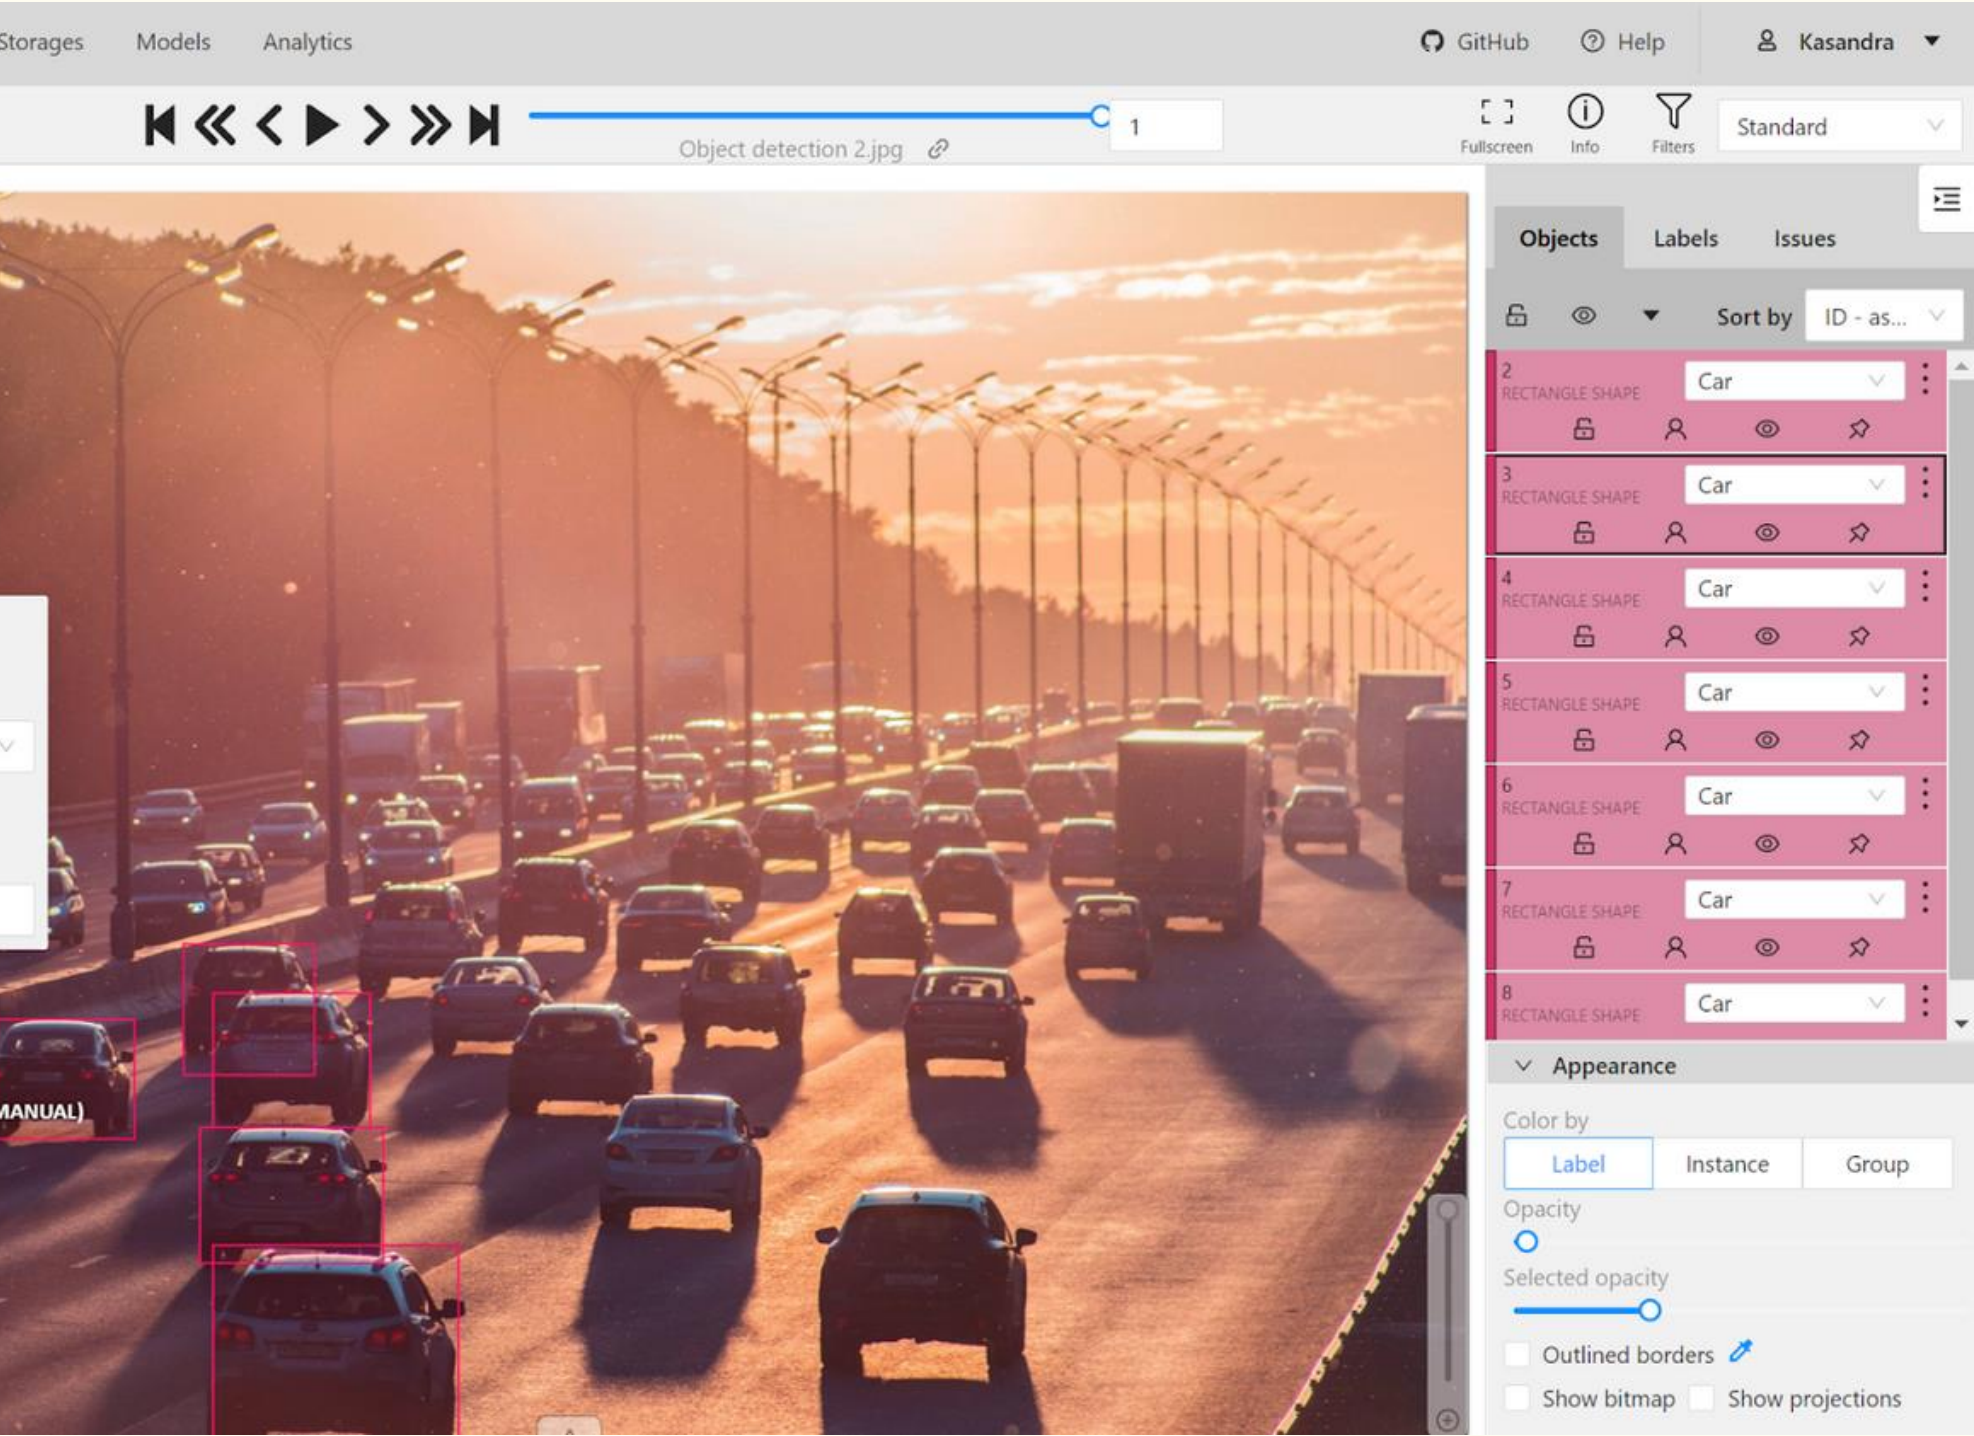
Storages Models Analytics GitHub Help Kasandra

1

Object detection 2.jpg

Fullscreen Info Filters Standard

Objects Labels Issues

Sort by ID - as...

2 RECTANGLE SHAPE Car

3 RECTANGLE SHAPE Car

4 RECTANGLE SHAPE Car

5 RECTANGLE SHAPE Car

6 RECTANGLE SHAPE Car

7 RECTANGLE SHAPE Car

8 RECTANGLE SHAPE Car

MANUAL)

Appearance

Color by

Label Instance Group

Opacity

Selected opacity

Outlined borders

Show bitmap Show projections